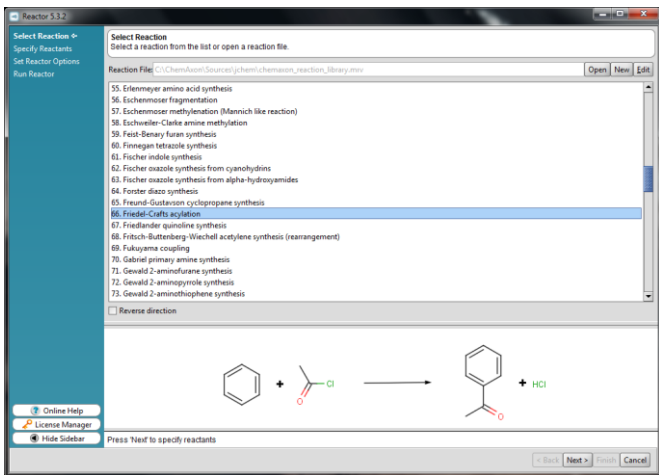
Reactor 5.3.2

Select Reaction
Specify Reactants
Set Reactor Options
Run Reactor

Select Reaction
Select a reaction from the list or open a reaction file.

Reaction File: C:\ChemAxon\Sources\jchem\chemaxon_reaction_library.mrv
Open New Edit

55. Erlenmeyer amino acid synthesis
56. Eschenmoser fragmentation
57. Eschenmoser methylenation (Mannich like reaction)
58. Eschweiler-Clarke amine methylation
59. Feist-Benary furan synthesis
60. Finnegan tetrazole synthesis
61. Fischer indole synthesis
62. Fischer oxazole synthesis from cyanohydrins
63. Fischer oxazole synthesis from alpha-hydroxyamides
64. Forster diazo synthesis
65. Freund-Gustavson cyclopropane synthesis
66. Friedel-Crafts acylation
67. Friedlander quinoline synthesis
68. Fritsch-Buttenberg-Wiechell acetylene synthesis (rearrangement)
69. Fukuyama coupling
70. Gabriel primary amine synthesis
71. Gewald 2-aminofurane synthesis
72. Gewald 2-aminopyrrole synthesis
73. Gewald 2-aminothiophene synthesis

Reverse direction

+ O Cl + HCl
O

Online Help
License Manager
Hide Sidebar

Press 'Next' to specify reactants

< Back Next > Finish Cancel